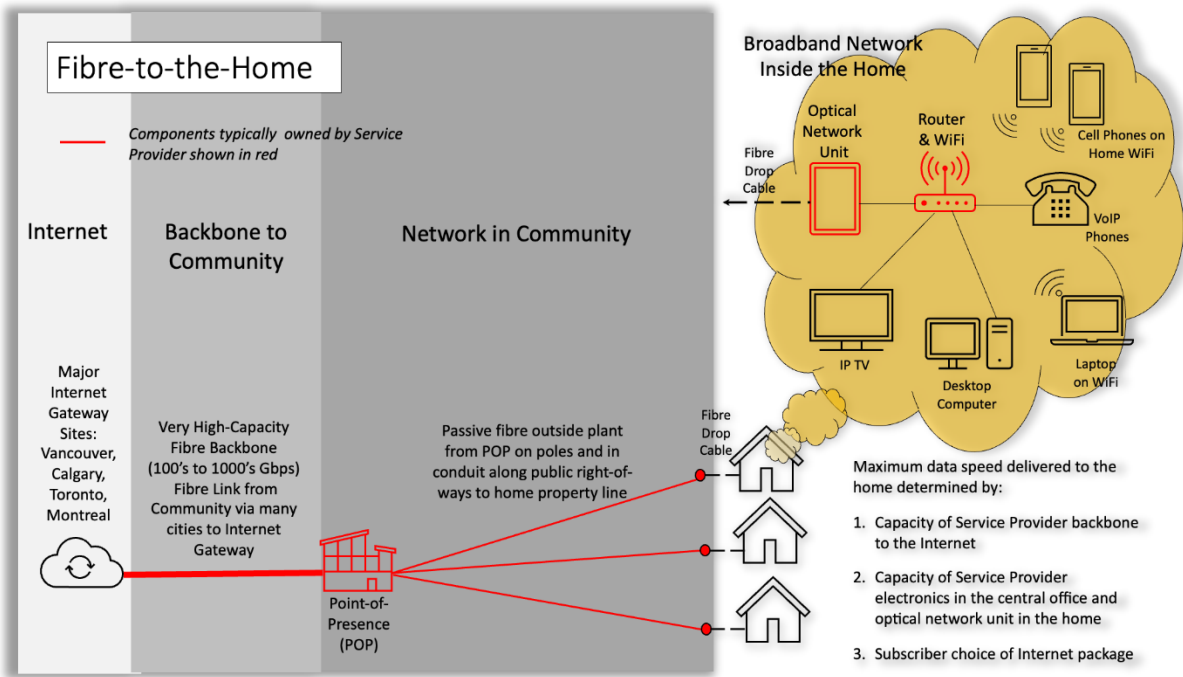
Fibre-to-the-Home

Components typically owned by Service Provider shown in red

Internet

Backbone to Community

Network in Community

Broadband Network Inside the Home

Optical Network Unit

Router & WiFi

Cell Phones on Home WiFi

Fibre Drop Cable

VoIP Phones

IP TV

Desktop Computer

Laptop on WiFi

Major Internet Gateway Sites: Vancouver, Calgary, Toronto, Montreal

Very High-Capacity Fibre Backbone (100's to 1000's Gbps) Fibre Link from Community via many cities to Internet Gateway

Passive fibre outside plant from POP on poles and in conduit along public right-of-ways to home property line

Fibre Drop Cable

Point-of-Presence (POP)

Maximum data speed delivered to the home determined by:

1. Capacity of Service Provider backbone to the Internet

2. Capacity of Service Provider electronics in the central office and optical network unit in the home

3. Subscriber choice of Internet package